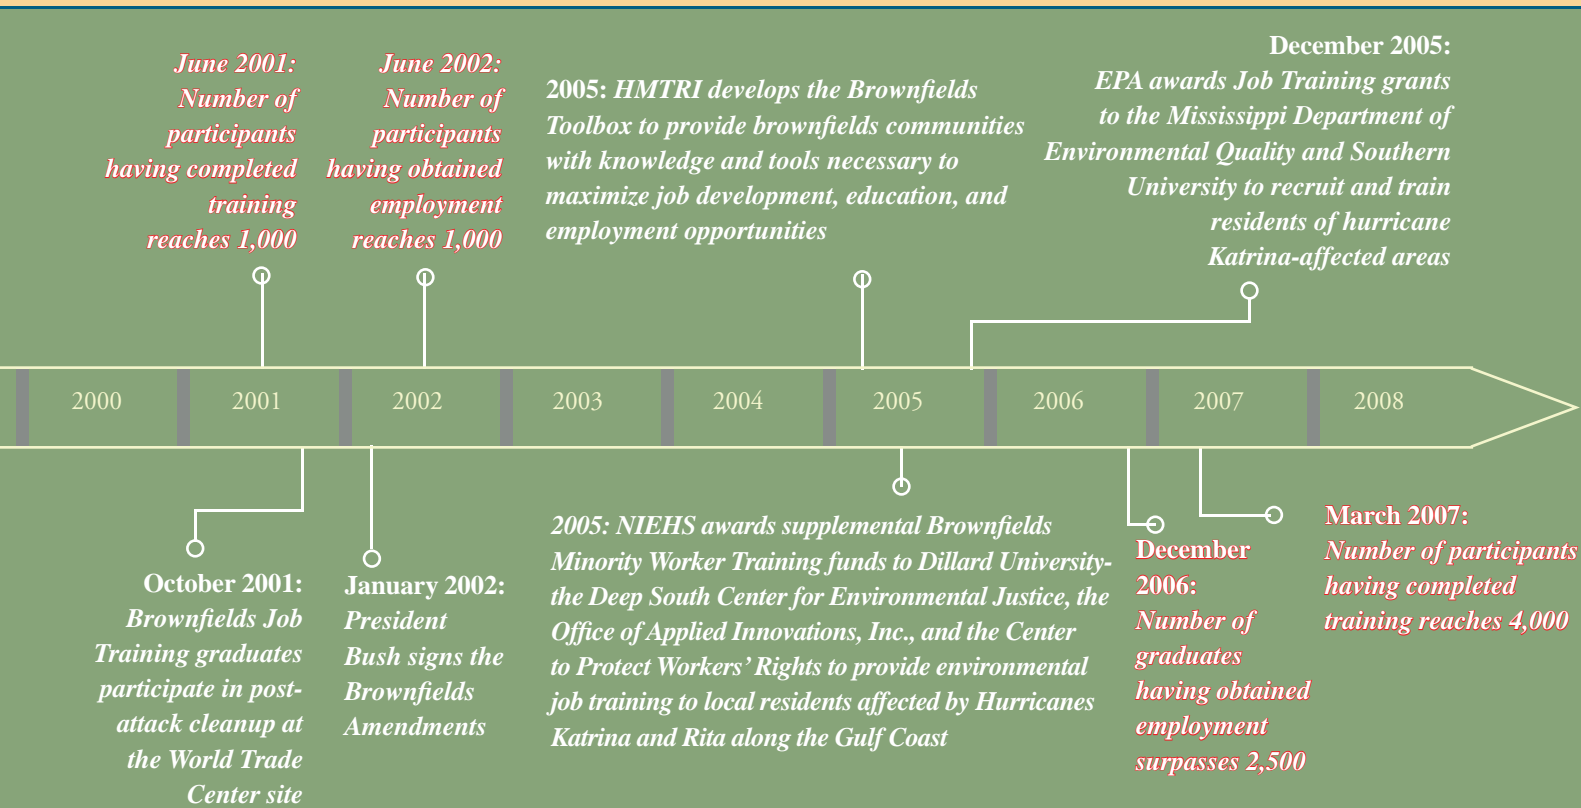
June 2001: Number of participants having completed training reaches 1,000

June 2002: Number of participants having obtained employment reaches 1,000

2005: HMTRI develops the Brownfields Toolbox to provide brownfields communities with knowledge and tools necessary to maximize job development, education, and employment opportunities

December 2005: EPA awards Job Training grants to the Mississippi Department of Environmental Quality and Southern University to recruit and train residents of hurricane Katrina-affected areas

| 2000 | 2001 | 2002 | 2003 | 2004 | 2005 | 2006 | 2007 | 2008 |
|---|---|---|---|---|---|---|---|---|

October 2001: Brownfields Job Training graduates participate in post-attack cleanup at the World Trade Center site

January 2002: President Bush signs the Brownfields Amendments

2005: NIEHS awards supplemental Brownfields Minority Worker Training funds to Dillard University-the Deep South Center for Environmental Justice, the Office of Applied Innovations, Inc., and the Center to Protect Workers' Rights to provide environmental job training to local residents affected by Hurricanes Katrina and Rita along the Gulf Coast

December 2006: Number of graduates having obtained employment surpasses 2,500

March 2007: Number of participants having completed training reaches 4,000